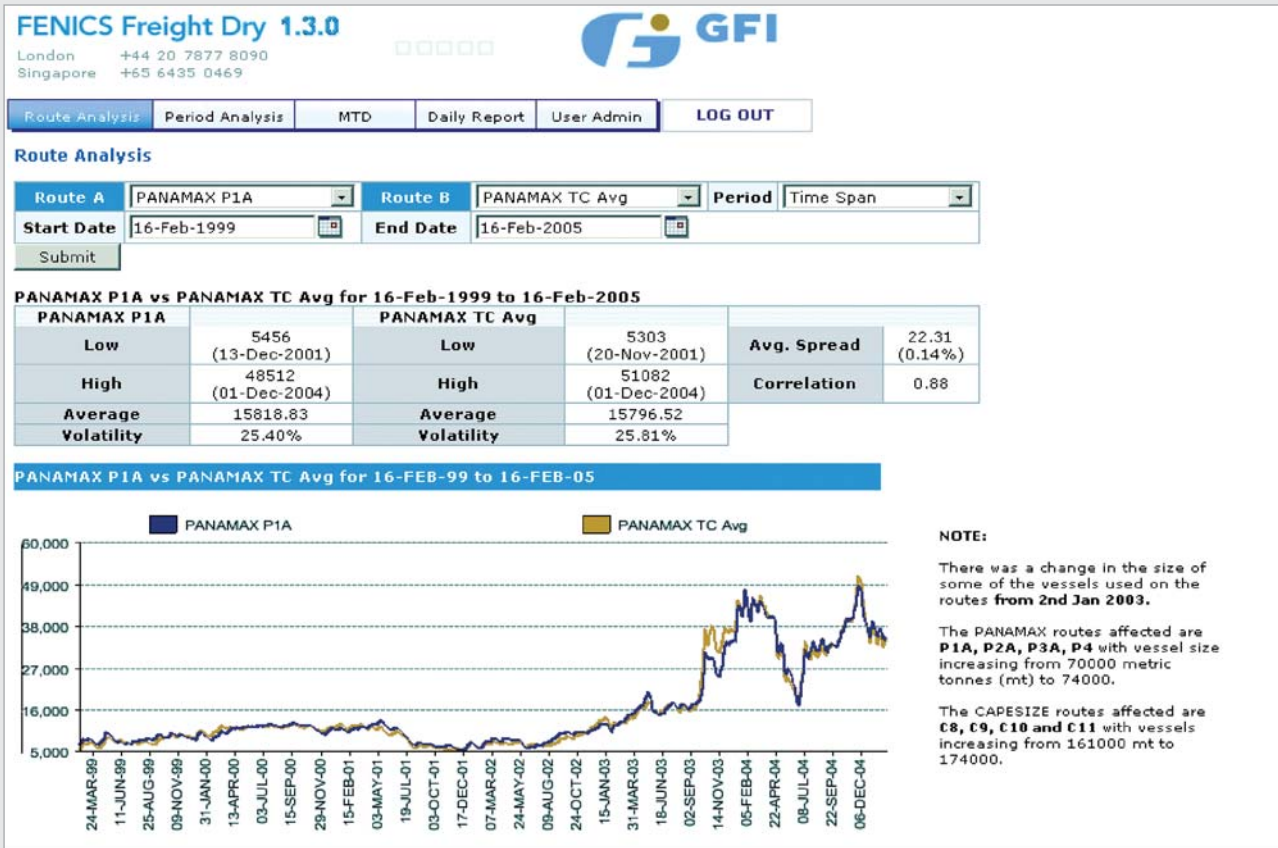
FENICS Freight Dry 1.3.0
London +44 20 7877 8090
Singapore +65 6435 0469

GFI

Route Analysis | Period Analysis | MTD | Daily Report | User Admin | LOG OUT

Route Analysis

| Route A | PANAMAX P1A | Route B | PANAMAX TC Avg | Period | Time Span |
|---|---|---|---|---|---|
| Start Date | 16-Feb-1999 | End Date | 16-Feb-2005 | | |

Submit

PANAMAX P1A vs PANAMAX TC Avg for 16-Feb-1999 to 16-Feb-2005

| PANAMAX P1A | | PANAMAX TC Avg | | | |
|---|---|---|---|---|---|
| Low | 5456 (13-Dec-2001) | Low | 5303 (20-Nov-2001) | Avg. Spread | 22.31 (0.14%) |
| High | 48512 (01-Dec-2004) | High | 51082 (01-Dec-2004) | Correlation | 0.88 |
| Average | 15818.83 | Average | 15796.52 | | |
| Volatility | 25.40% | Volatility | 25.81% | | |

PANAMAX P1A vs PANAMAX TC Avg for 16-FEB-99 to 16-FEB-05

PANAMAX P1A
PANAMAX TC Avg

60,000
49,000
38,000
27,000
16,000
5,000

24-MAR-99 11-JUN-99 25-AUG-99 09-NOV-99 31-JAN-00 13-APR-00 03-JUL-00 15-SEP-00 29-NOV-00 15-FEB-01 03-MAY-01 19-JUL-01 03-OCT-01 17-DEC-01 07-MAR-02 24-MAY-02 09-AUG-02 24-OCT-02 15-JAN-03 31-MAR-03 18-JUN-03 02-SEP-03 14-NOV-03 05-FEB-04 22-APR-04 08-JUL-04 22-SEP-04 06-DEC-04

NOTE:

There was a change in the size of some of the vessels used on the routes **from 2nd Jan 2003.**

The PANAMAX routes affected are **P1A, P2A, P3A, P4** with vessel size increasing from 70000 metric tonnes (mt) to 74000.

The CAPESIZE routes affected are **C8, C9, C10 and C11** with vessels increasing from 161000 mt to 174000.